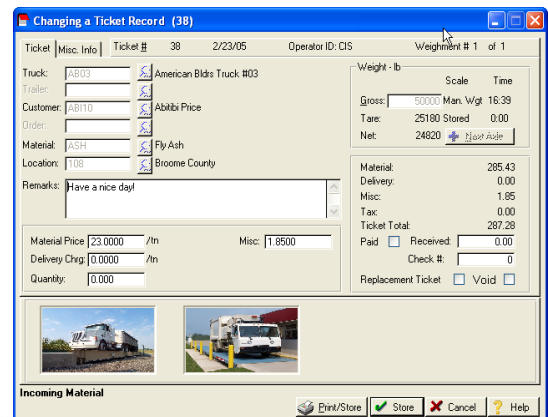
Changing a Ticket Record (38)

Ticket | Misc. Info | Ticket # 38 | 2/23/05 | Operator ID: CIS | Weighment # 1 of 1

Truck: AB03 American Bldrs Truck #03
Trailer:
Customer: ABI10 Abitibi Price
Order:
Material: ASH Fly Ash
Location: 108 Broome County

Remarks: Have a nice day!

Weight - lb
Scale Time
Gross: 50000 Man. Wgt 16:39
Tare: 25180 Stored 0:00
Net: 24820 Next Axle

Material: 285.43
Delivery: 0.00
Misc: 1.85
Tax: 0.00
Ticket Total: 287.28
Paid Received: 0.00
Check #: 0

Material Price 23.0000 /tn
Delivery Chrg: 0.0000 /tn
Quantity: 0.000
Misc: 1.8500

Replacement Ticket Void

Incoming Material

Print/Store Store Cancel Help